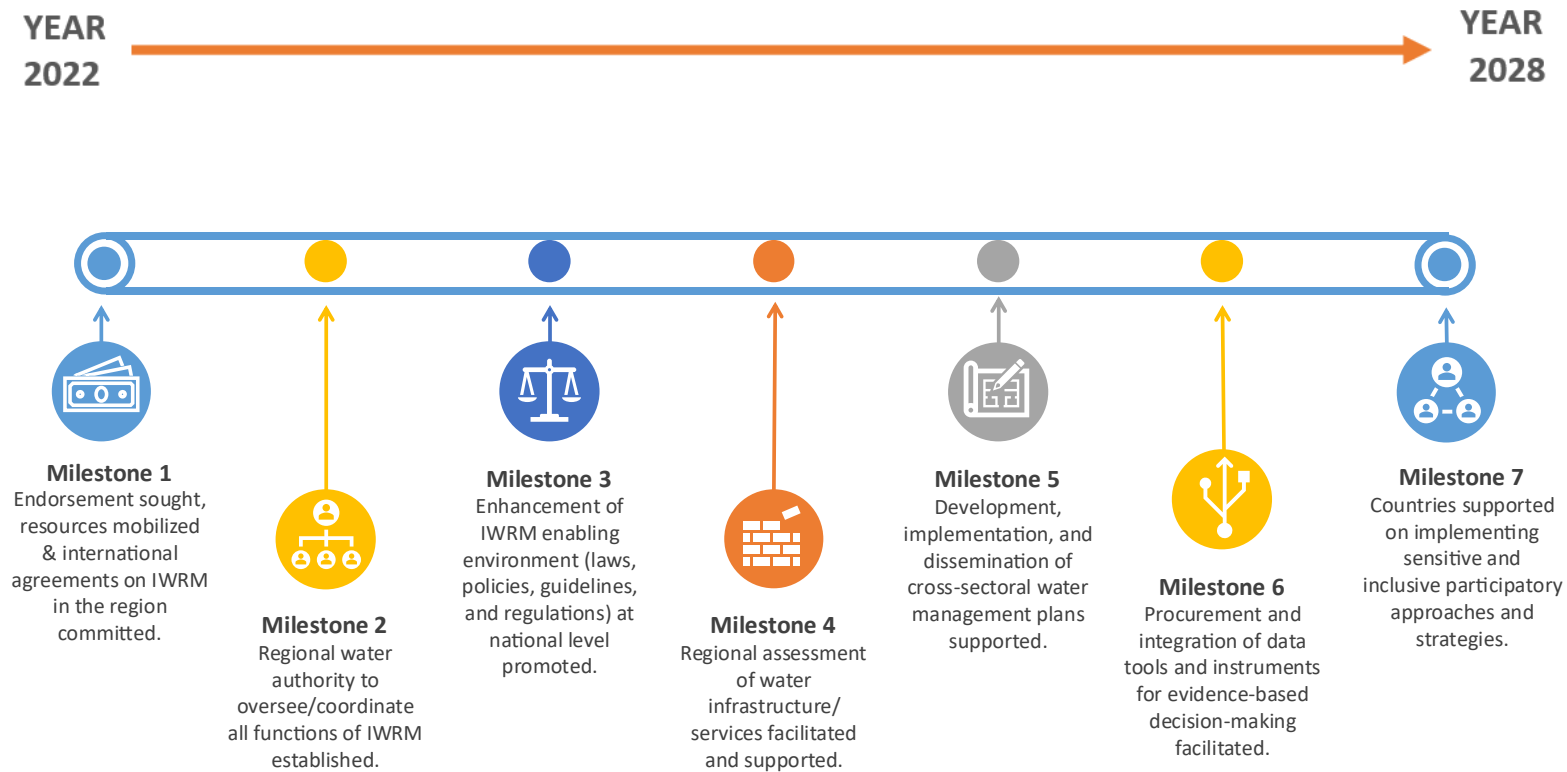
YEAR 2022

YEAR 2028

Milestone 1
Endorsement sought, resources mobilized & international agreements on IWRM in the region committed.

Milestone 2
Regional water authority to oversee/coordinate all functions of IWRM established.

Milestone 3
Enhancement of IWRM enabling environment (laws, policies, guidelines, and regulations) at national level promoted.

Milestone 4
Regional assessment of water infrastructure/ services facilitated and supported.

Milestone 5
Development, implementation, and dissemination of cross-sectoral water management plans supported.

Milestone 6
Procurement and integration of data tools and instruments for evidence-based decision-making facilitated.

Milestone 7
Countries supported on implementing sensitive and inclusive participatory approaches and strategies.